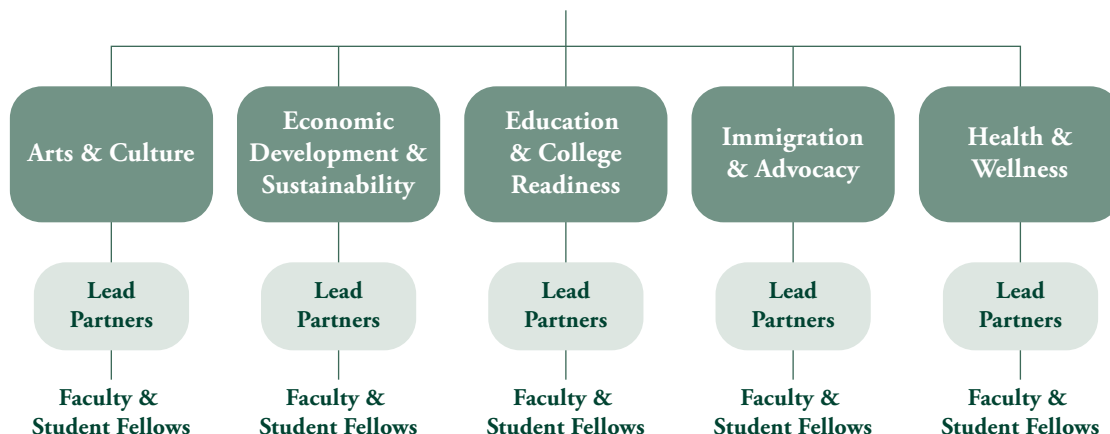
Arts & Culture

Economic Development & Sustainability

Education & College Readiness

Immigration & Advocacy

Health & Wellness

Lead Partners

Lead Partners

Lead Partners

Lead Partners

Lead Partners

Faculty & Student Fellows

Faculty & Student Fellows

Faculty & Student Fellows

Faculty & Student Fellows

Faculty & Student Fellows